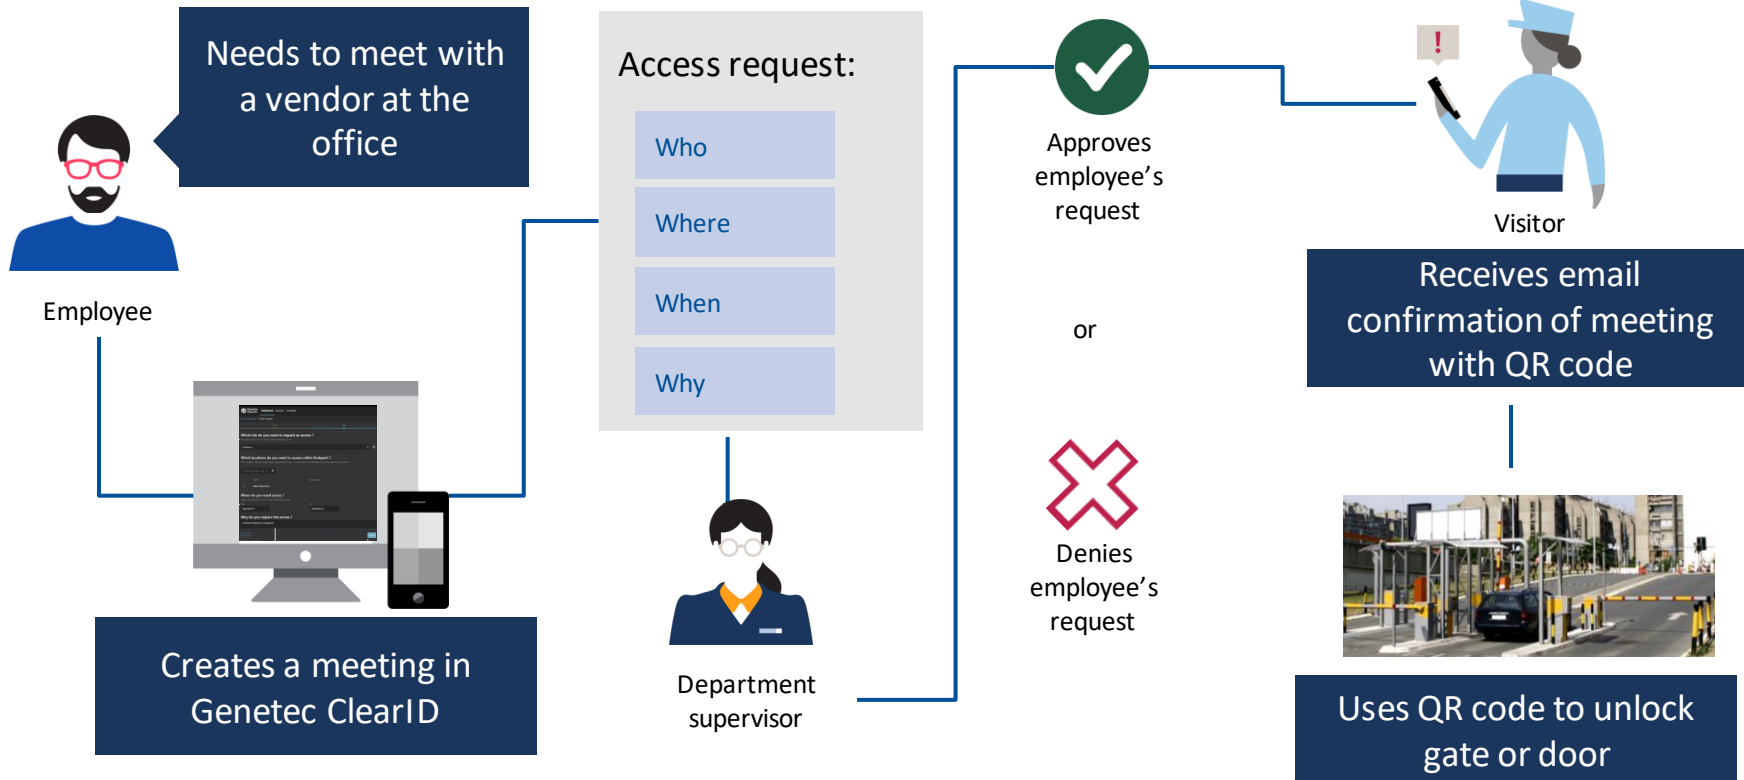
Needs to meet with a vendor at the office

Employee

Creates a meeting in Genetec ClearID

Access request:

Who

Where

When

Why

Department supervisor

Approves employee's request

or

Denies employee's request

Visitor

Receives email confirmation of meeting with QR code

Uses QR code to unlock gate or door